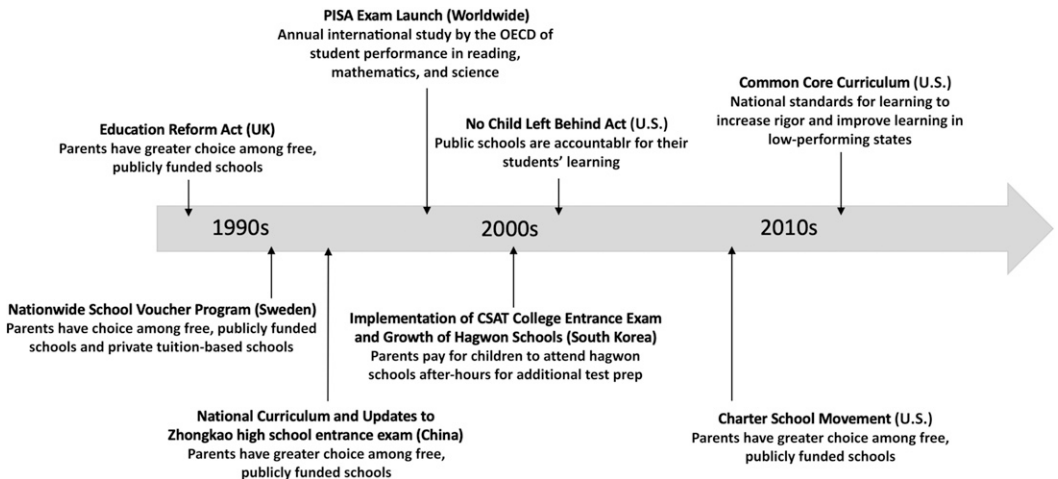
PISA Exam Launch (Worldwide)
Annual international study by the OECD of student performance in reading, mathematics, and science

Common Core Curriculum (U.S.)
National standards for learning to increase rigor and improve learning in low-performing states

Education Reform Act (UK)
Parents have greater choice among free, publicly funded schools

No Child Left Behind Act (U.S.)
Public schools are accountablr for their students' learning

1990s

2000s

2010s

Nationwide School Voucher Program (Sweden)
Parents have choice among free, publicly funded schools and private tuition-based schools

Implementation of CSAT College Entrance Exam and Growth of Hagwon Schools (South Korea)
Parents pay for children to attend hagwon schools after-hours for additional test prep

National Curriculum and Updates to Zhongkao high school entrance exam (China)
Parents have greater choice among free, publicly funded schools

Charter School Movement (U.S.)
Parents have greater choice among free, publicly funded schools